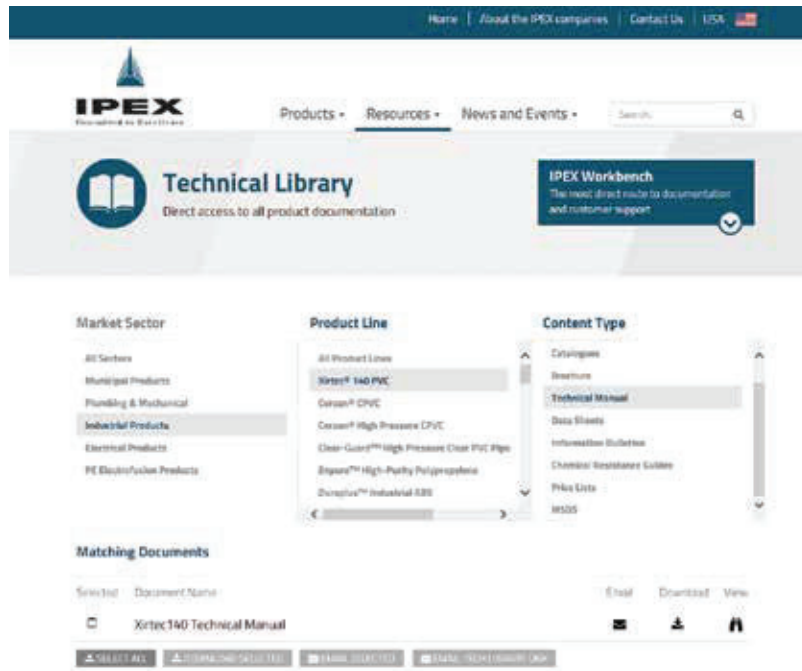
Home | About the IPEX companies | Contact Us | USA

IPEX
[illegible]

Products ▾ Resources ▾ News and Events ▾ Search

Technical Library
Direct access to all product documentation

IPEX Workbench
The most direct route to documentation and customer support

Market Sector
All Sectors
Municipal Products
Plumbing & Mechanical
Industrial Products
Electrical Products
PE Electrofusion Products

Product Line
All Product Lines
Xirtec® 140 PVC
Corzan® CPVC
Corzan® High Pressure CPVC
Clear-Guard™ High Pressure Clear PVC Pipe
Enpure™ High-Purity Polypropylene
Duraplus™ Industrial ABS

Content Type
Catalogues
Brochure
Technical Manual
Data Sheets
Information Bulletins
Chemical Resistance Guides
Price Lists
MSDS

Matching Documents

| Selected | Document Name | Email | Download | View |
|---|---|---|---|---|
| ☐ | Xirtec140 Technical Manual | ✉ | ⬇ | |

SELECT ALL | DOWNLOAD SELECTED | EMAIL SELECTED | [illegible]